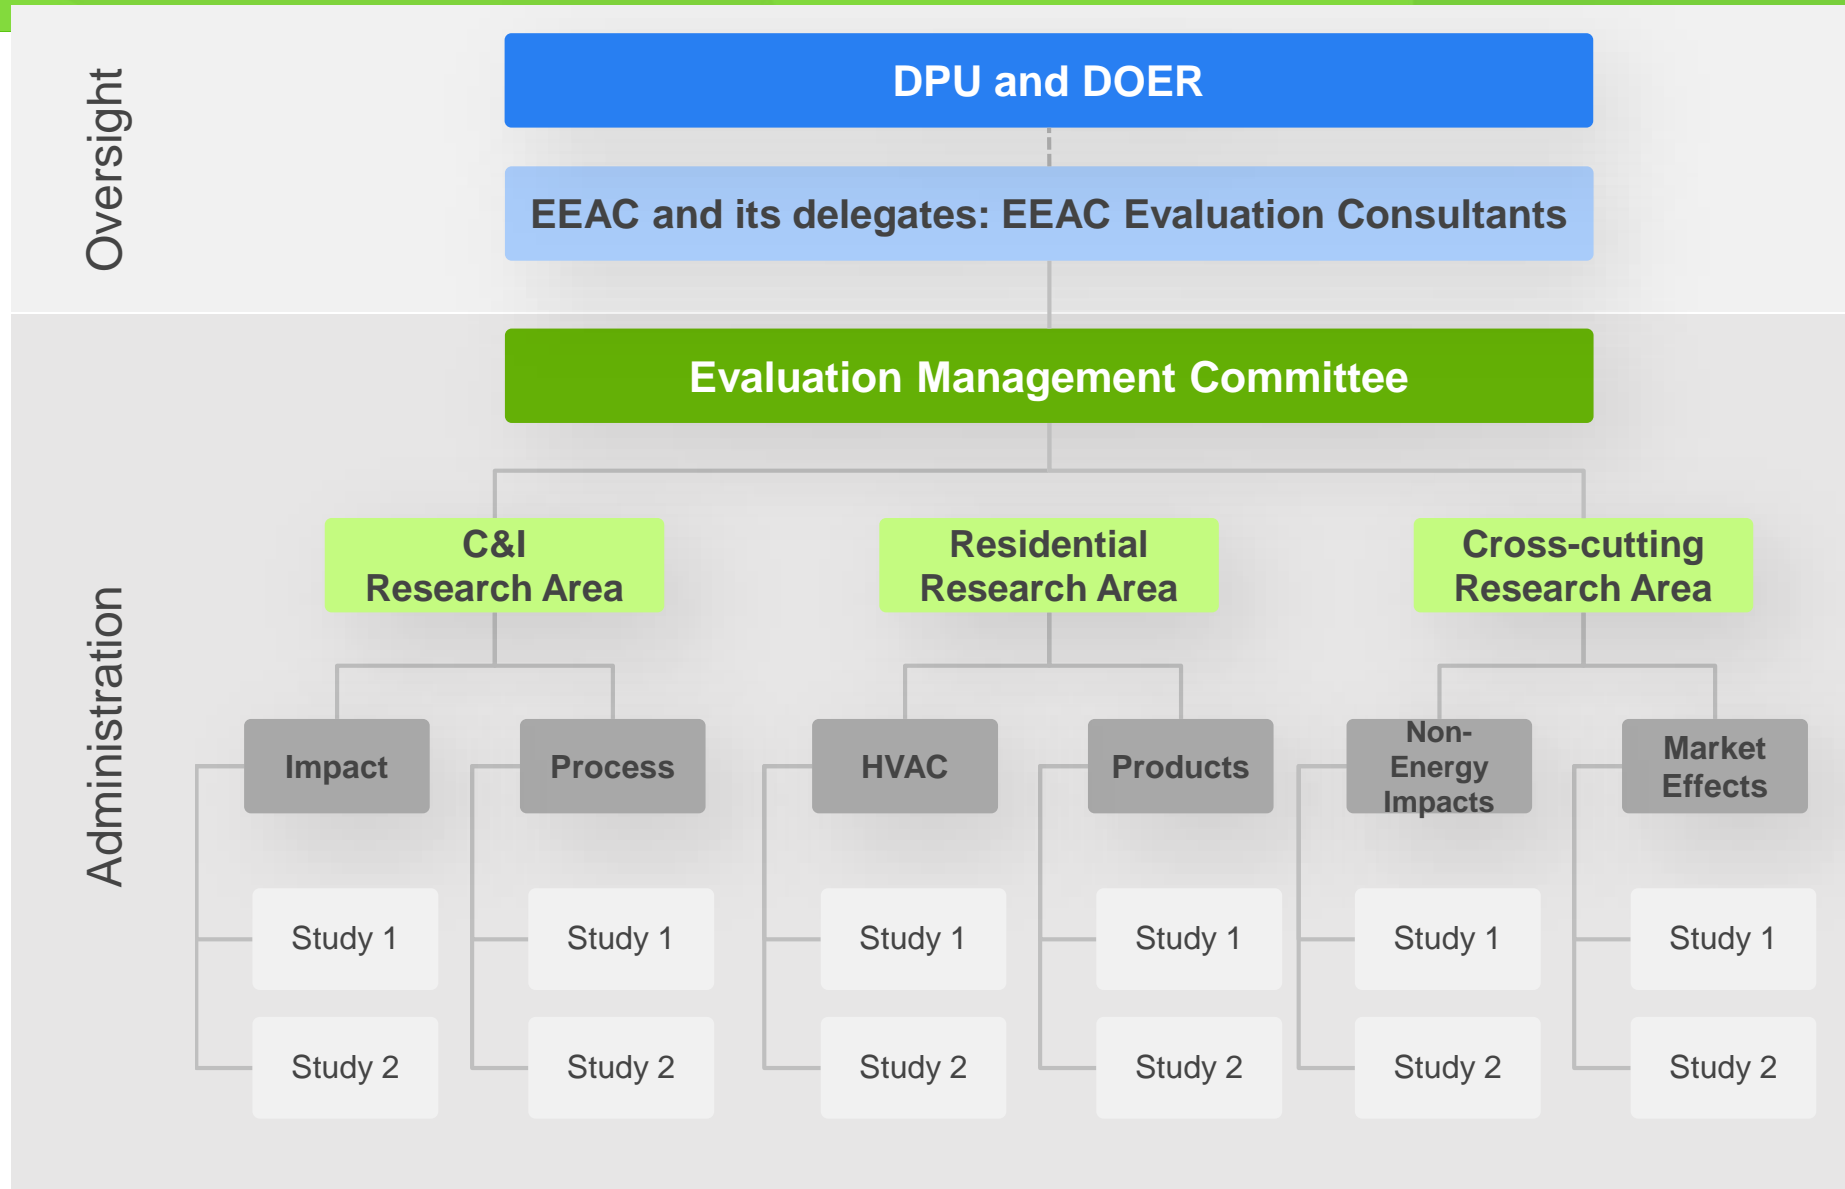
Oversight

DPU and DOER

EEAC and its delegates: EEAC Evaluation Consultants

Administration

Evaluation Management Committee

C&I Research Area

Residential Research Area

Cross-cutting Research Area

Impact

Study 1

Study 2

Process

Study 1

Study 2

HVAC

Study 1

Study 2

Products

Study 1

Study 2

Non-Energy Impacts

Study 1

Study 2

Market Effects

Study 1

Study 2